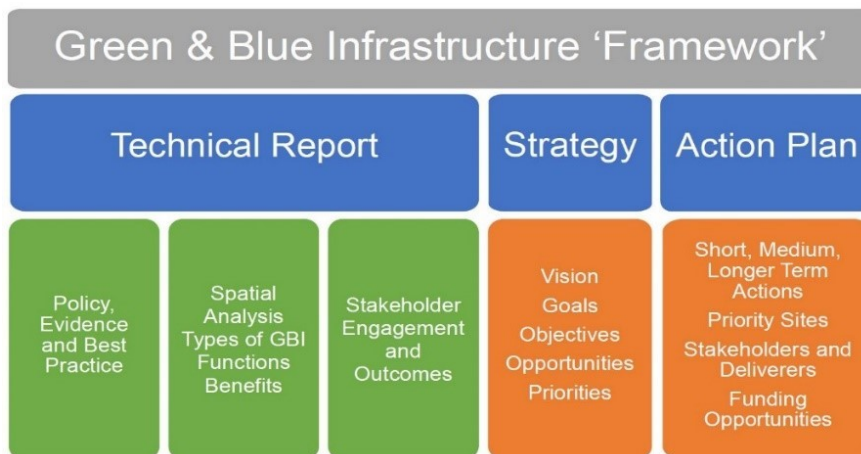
Green & Blue Infrastructure 'Framework'

Technical Report

Strategy

Action Plan

Policy, Evidence and Best Practice

Spatial Analysis
Types of GBI
Functions
Benefits

Stakeholder Engagement and Outcomes

Vision
Goals
Objectives
Opportunities
Priorities

Short, Medium, Longer Term Actions
Priority Sites
Stakeholders and Deliverers
Funding Opportunities